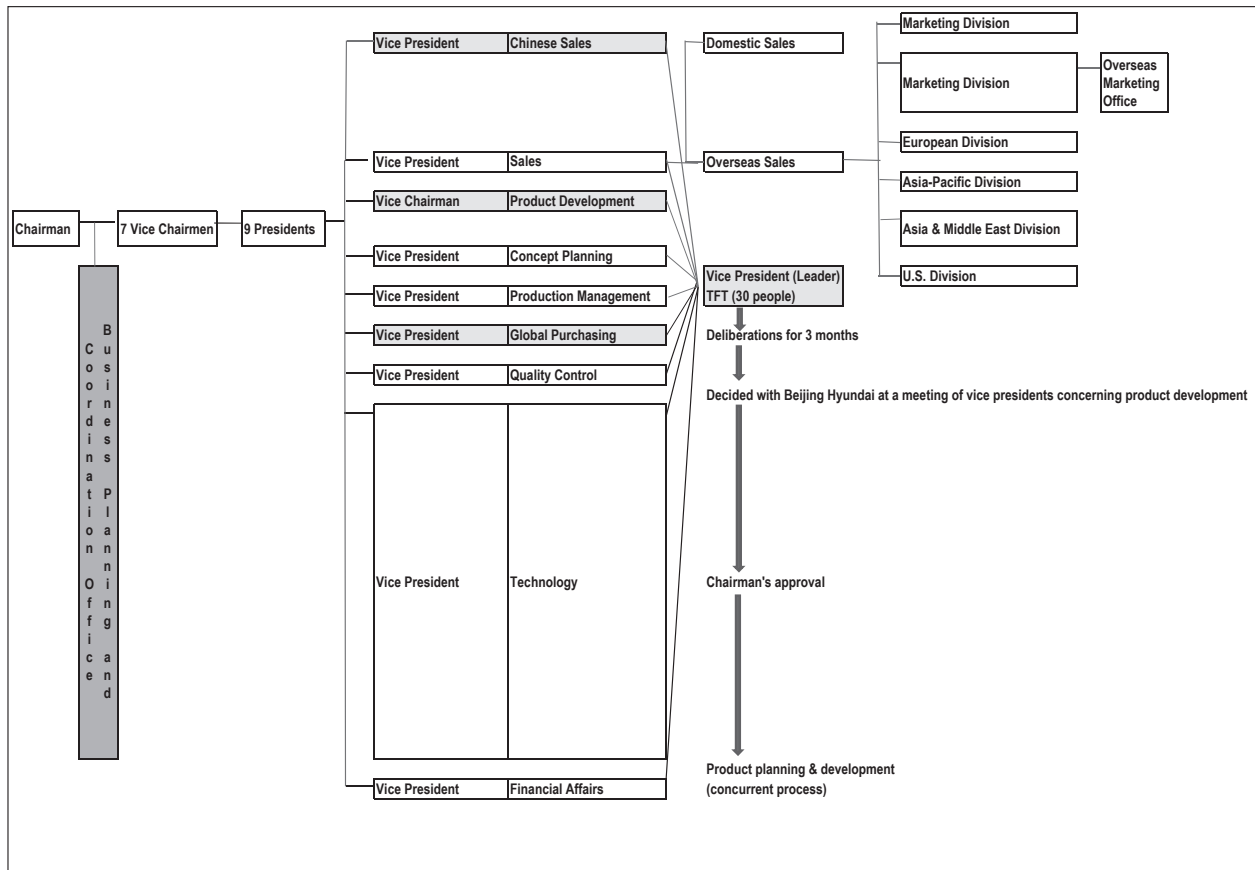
Chairman

7 Vice Chairmen

9 Presidents

Business Planning and Coordination Office

Vice President | Chinese Sales

Vice President | Sales

Vice Chairman | Product Development

Vice President | Concept Planning

Vice President | Production Management

Vice President | Global Purchasing

Vice President | Quality Control

Vice President | Technology

Vice President | Financial Affairs

Domestic Sales

Overseas Sales

Marketing Division

Marketing Division

Overseas Marketing Office

European Division

Asia-Pacific Division

Asia & Middle East Division

U.S. Division

Vice President (Leader) TFT (30 people)

Deliberations for 3 months

Decided with Beijing Hyundai at a meeting of vice presidents concerning product development

Chairman's approval

Product planning & development (concurrent process)